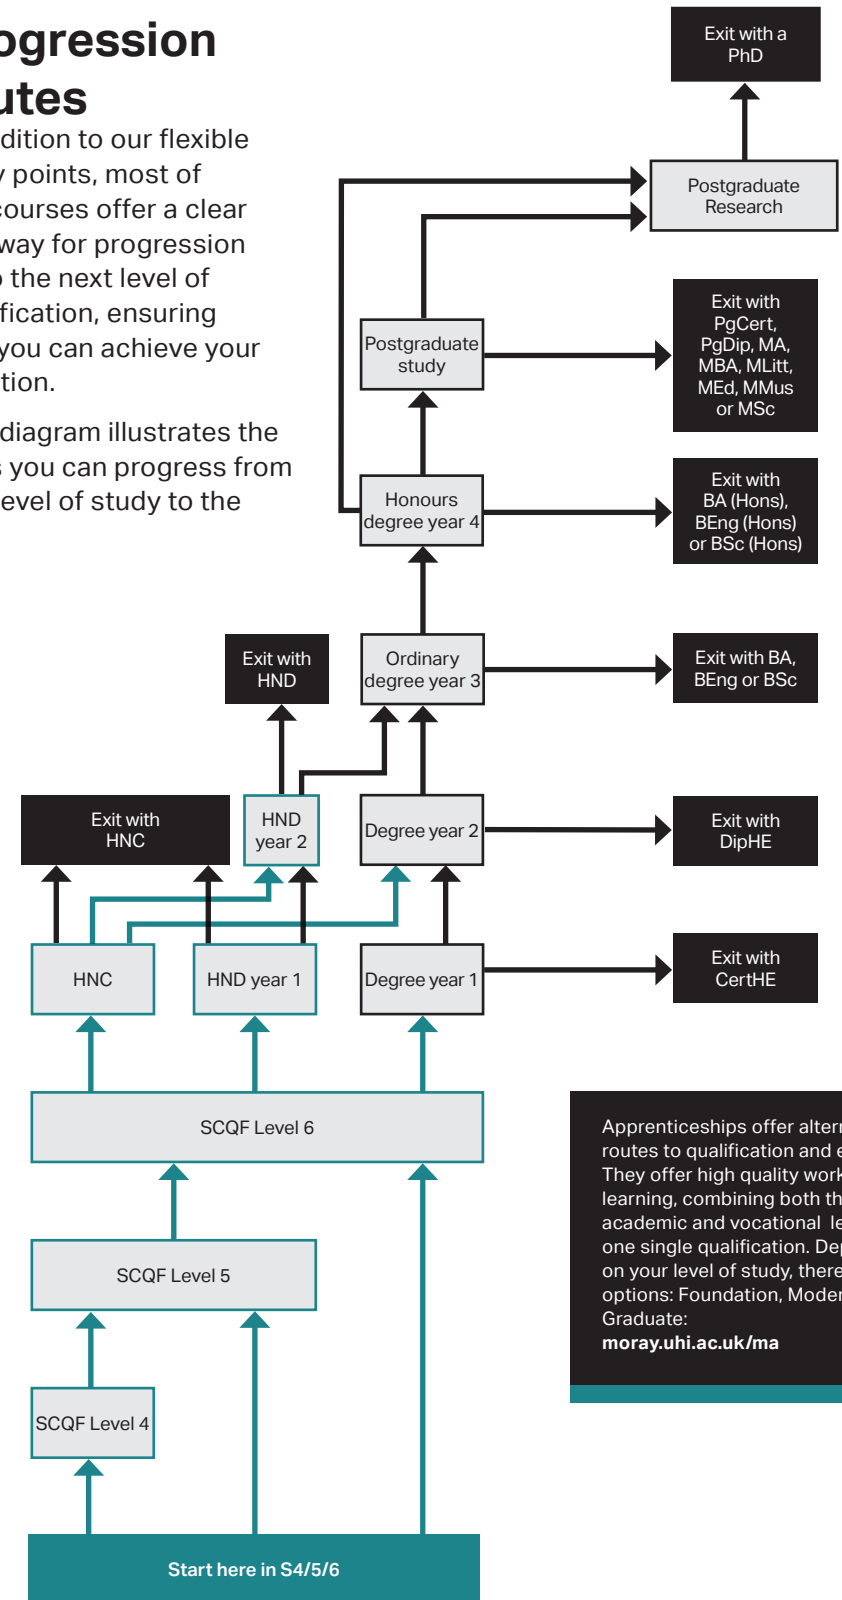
ogression
utes

dition to our flexible y points, most of courses offer a clear way for progression the next level of fication, ensuring you can achieve your tion.

diagram illustrates the s you can progress from evel of study to the

Exit with a PhD

Postgraduate Research

Exit with PgCert, PgDip, MA, MBA, MLitt, MEd, MMus or MSc

Postgraduate study

Exit with BA (Hons), BEng (Hons) or BSc (Hons)

Honours degree year 4

Exit with HND

Ordinary degree year 3

Exit with BA, BEng or BSc

Exit with HNC

HND year 2

Degree year 2

Exit with DipHE

HNC

HND year 1

Degree year 1

Exit with CertHE

SCQF Level 6

SCQF Level 5

SCQF Level 4

Start here in S4/5/6

Apprenticeships offer altern routes to qualification and e They offer high quality work learning, combining both th academic and vocational le one single qualification. Dep on your level of study, there options: Foundation, Moder Graduate:
moray.uhi.ac.uk/ma